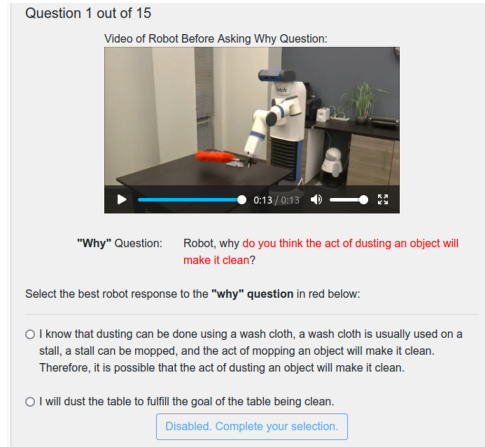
Question 1 out of 15

Video of Robot Before Asking Why Question:

0:13 / 0:13

**"Why"** Question: Robot, why do you think the act of dusting an object will make it clean?

Select the best robot response to the **"why" question** in red below:

○ I know that dusting can be done using a wash cloth, a wash cloth is usually used on a stall, a stall can be mopped, and the act of mopping an object will make it clean. Therefore, it is possible that the act of dusting an object will make it clean.

○ I will dust the table to fulfill the goal of the table being clean.

Disabled. Complete your selection.